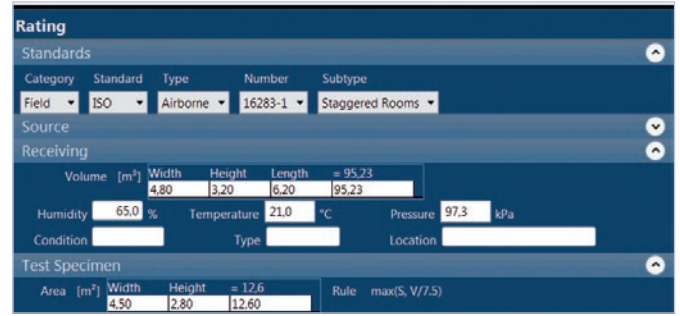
Rating

Standards

Category Standard Type Number Subtype

Field ▾ ISO ▾ Airborne ▾ 16283-1 ▾ Staggered Rooms ▾

Source

Receiving

Volume [m³]

| Width | Height | Length | = 95,23 |
|---|---|---|---|
| 4,80 | 3,20 | 6,20 | 95,23 |

Humidity 65,0 % Temperature 21,0 °C Pressure 97,3 kPa

Condition Type Location

Test Specimen

Area [m²]

| Width | Height | = 12,6 |
|---|---|---|
| 4,50 | 2,80 | 12,60 |

Rule max(S, V/7.5)